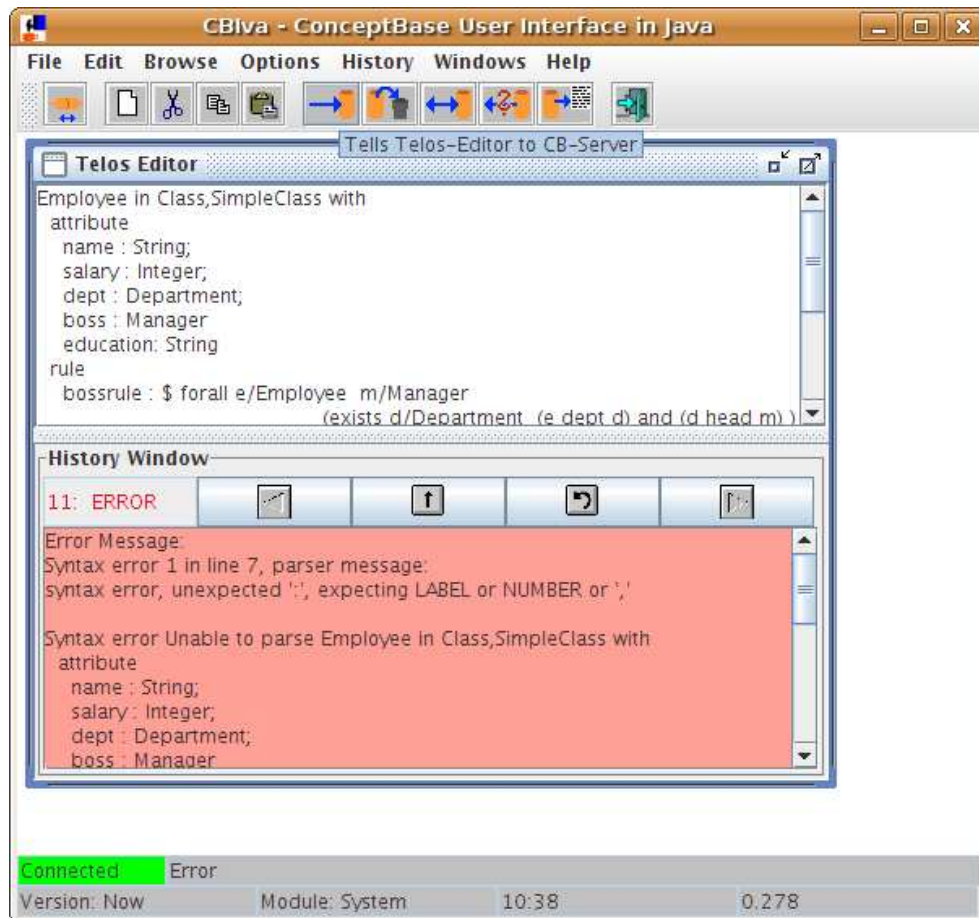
CBIva - ConceptBase User Interface in Java

File Edit Browse Options History Windows Help

Tells Telos-Editor to CB-Server

Telos Editor

Employee in Class,SimpleClass with
attribute
name : String;
salary : Integer;
dept : Department;
boss : Manager
education: String
rule
bossrule : $ forall e/Employee m/Manager
(exists d/Department (e dept d) and (d head m) )

History Window

11: ERROR

Error Message:
Syntax error 1 in line 7, parser message:
syntax error, unexpected ':', expecting LABEL or NUMBER or ','

Syntax error Unable to parse Employee in Class,SimpleClass with
attribute
name : String;
salary : Integer;
dept : Department;
boss : Manager

Connected Error

Version: Now Module: System 10:38 0.278